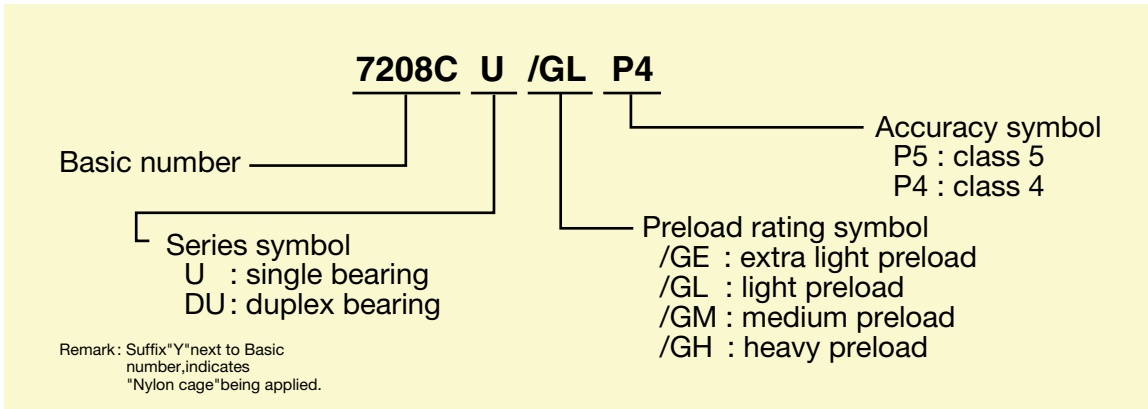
7208C U /GL P4

Accuracy symbol
P5 : class 5
P4 : class 4

Basic number

Preload rating symbol
/GE : extra light preload
/GL : light preload
/GM : medium preload
/GH : heavy preload

Series symbol
U : single bearing
DU: duplex bearing

Remark: Suffix"Y"next to Basic number,indicates "Nylon cage"being applied.